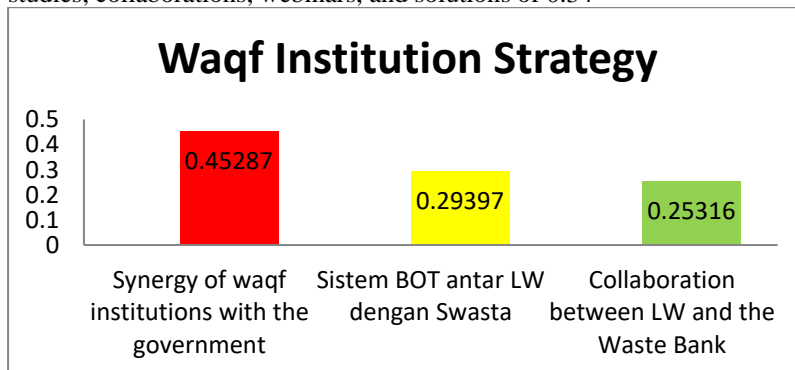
studies, collaborations, webinars, and solutions of 0.34 .

Waqf Institution Strategy

0.5
0.4
0.3
0.2
0.1
0

0.45287
0.29397
0.25316

Synergy of waqf institutions with the government
Sistem BOT antar LW dengan Swasta
Collaboration between LW and the Waste Bank